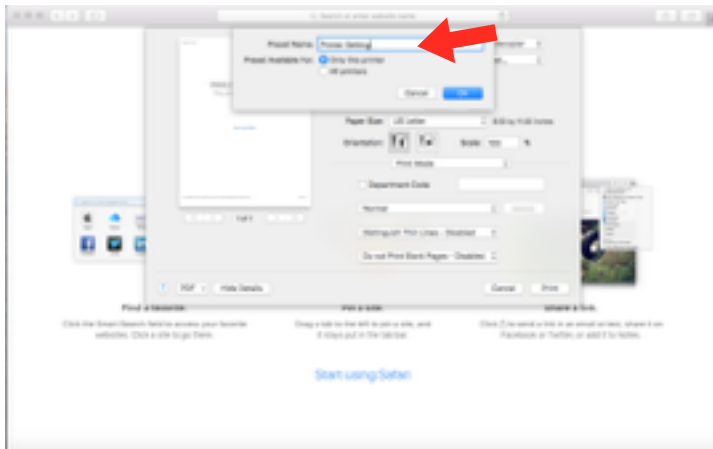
Search or enter website name

Preset Name: Poster Setting

Preset Available For: Only this printer

All printers

Cancel

OK

Paper Size: US Letter

8.50 by 11.00 inches

Orientation:

Scale: 100 %

Print Mode

Department Code

Normal

Distinguish Thin Lines : Disabled

Do not Print Blank Pages : Disabled

1 of 1

?

PDF

Hide Details

Cancel

Print

Find a favorite.

Click the Smart Search field to access your favorite websites. Click a site to go there.

Pin a site.

Drag a tab to the left to pin a site, and it stays put in the tab bar.

Share a link.

Click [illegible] to send a link in an email or text, share it on Facebook or Twitter, or add it to Notes.

Start using Safari